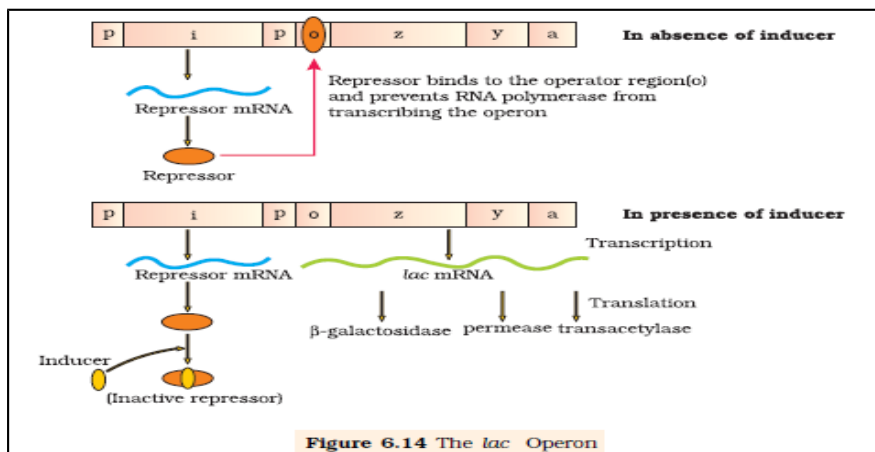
p i p o z y a

In absence of inducer

Repressor mRNA

Repressor binds to the operator region(o) and prevents RNA polymerase from transcribing the operon

Repressor

p i p o z y a

In presence of inducer

Transcription

Repressor mRNA

lac mRNA

Translation

β-galactosidase permease transacetylase

Inducer

(Inactive repressor)

Figure 6.14 The lac Operon